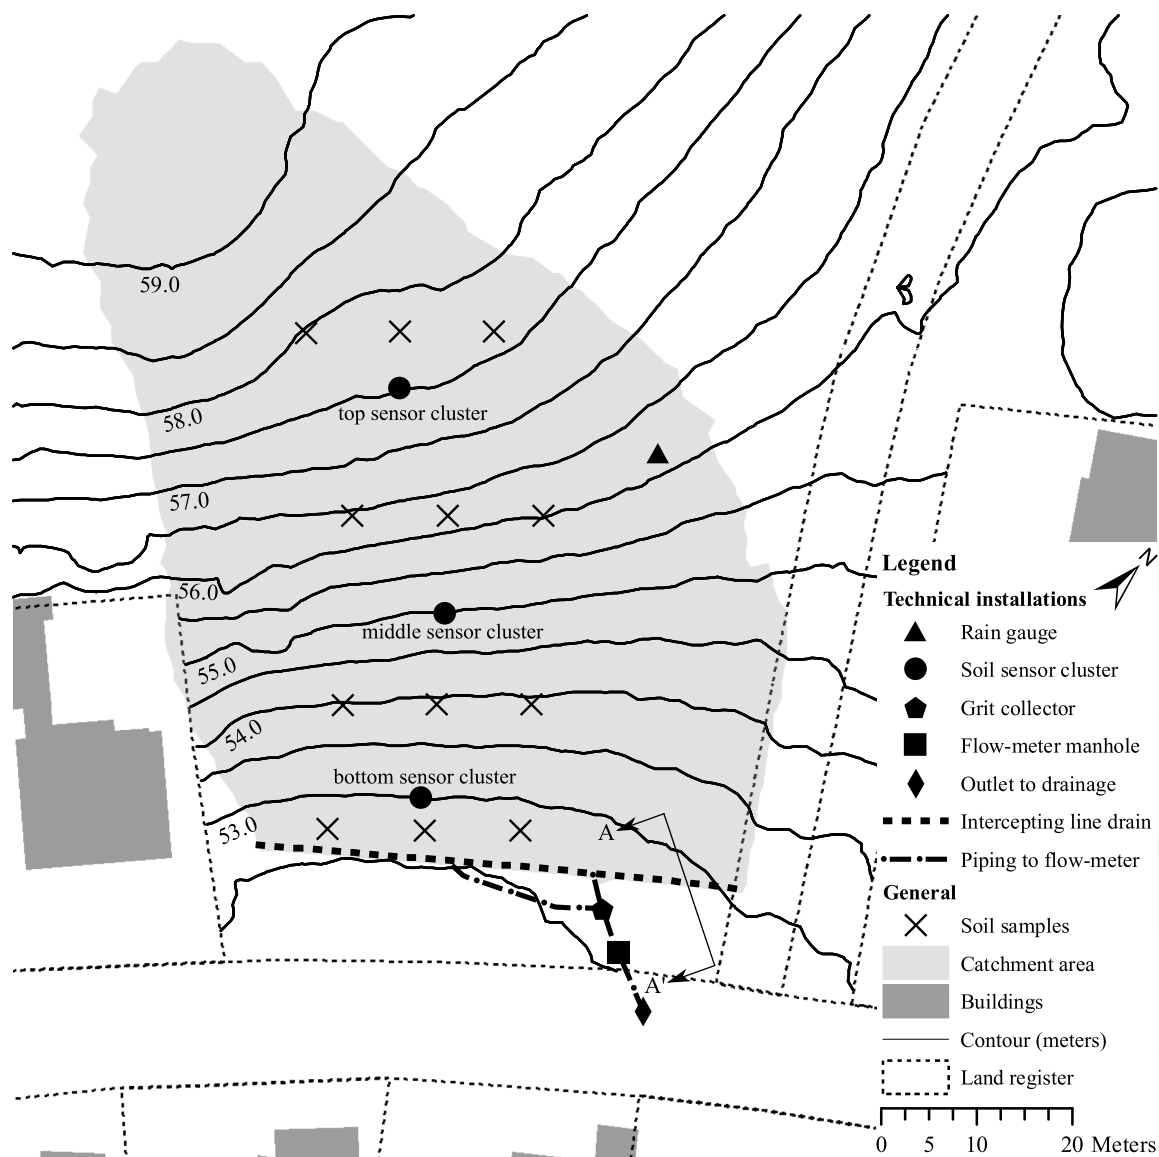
59.0

58.0

top sensor cluster

57.0

56.0

middle sensor cluster

55.0

54.0

bottom sensor cluster

53.0

A

A'

N

Legend

Technical installations

Rain gauge

Soil sensor cluster

Grit collector

Flow-meter manhole

Outlet to drainage

Intercepting line drain

Piping to flow-meter

General

Soil samples

Catchment area

Buildings

Contour (meters)

Land register

0 5 10 20 Meters